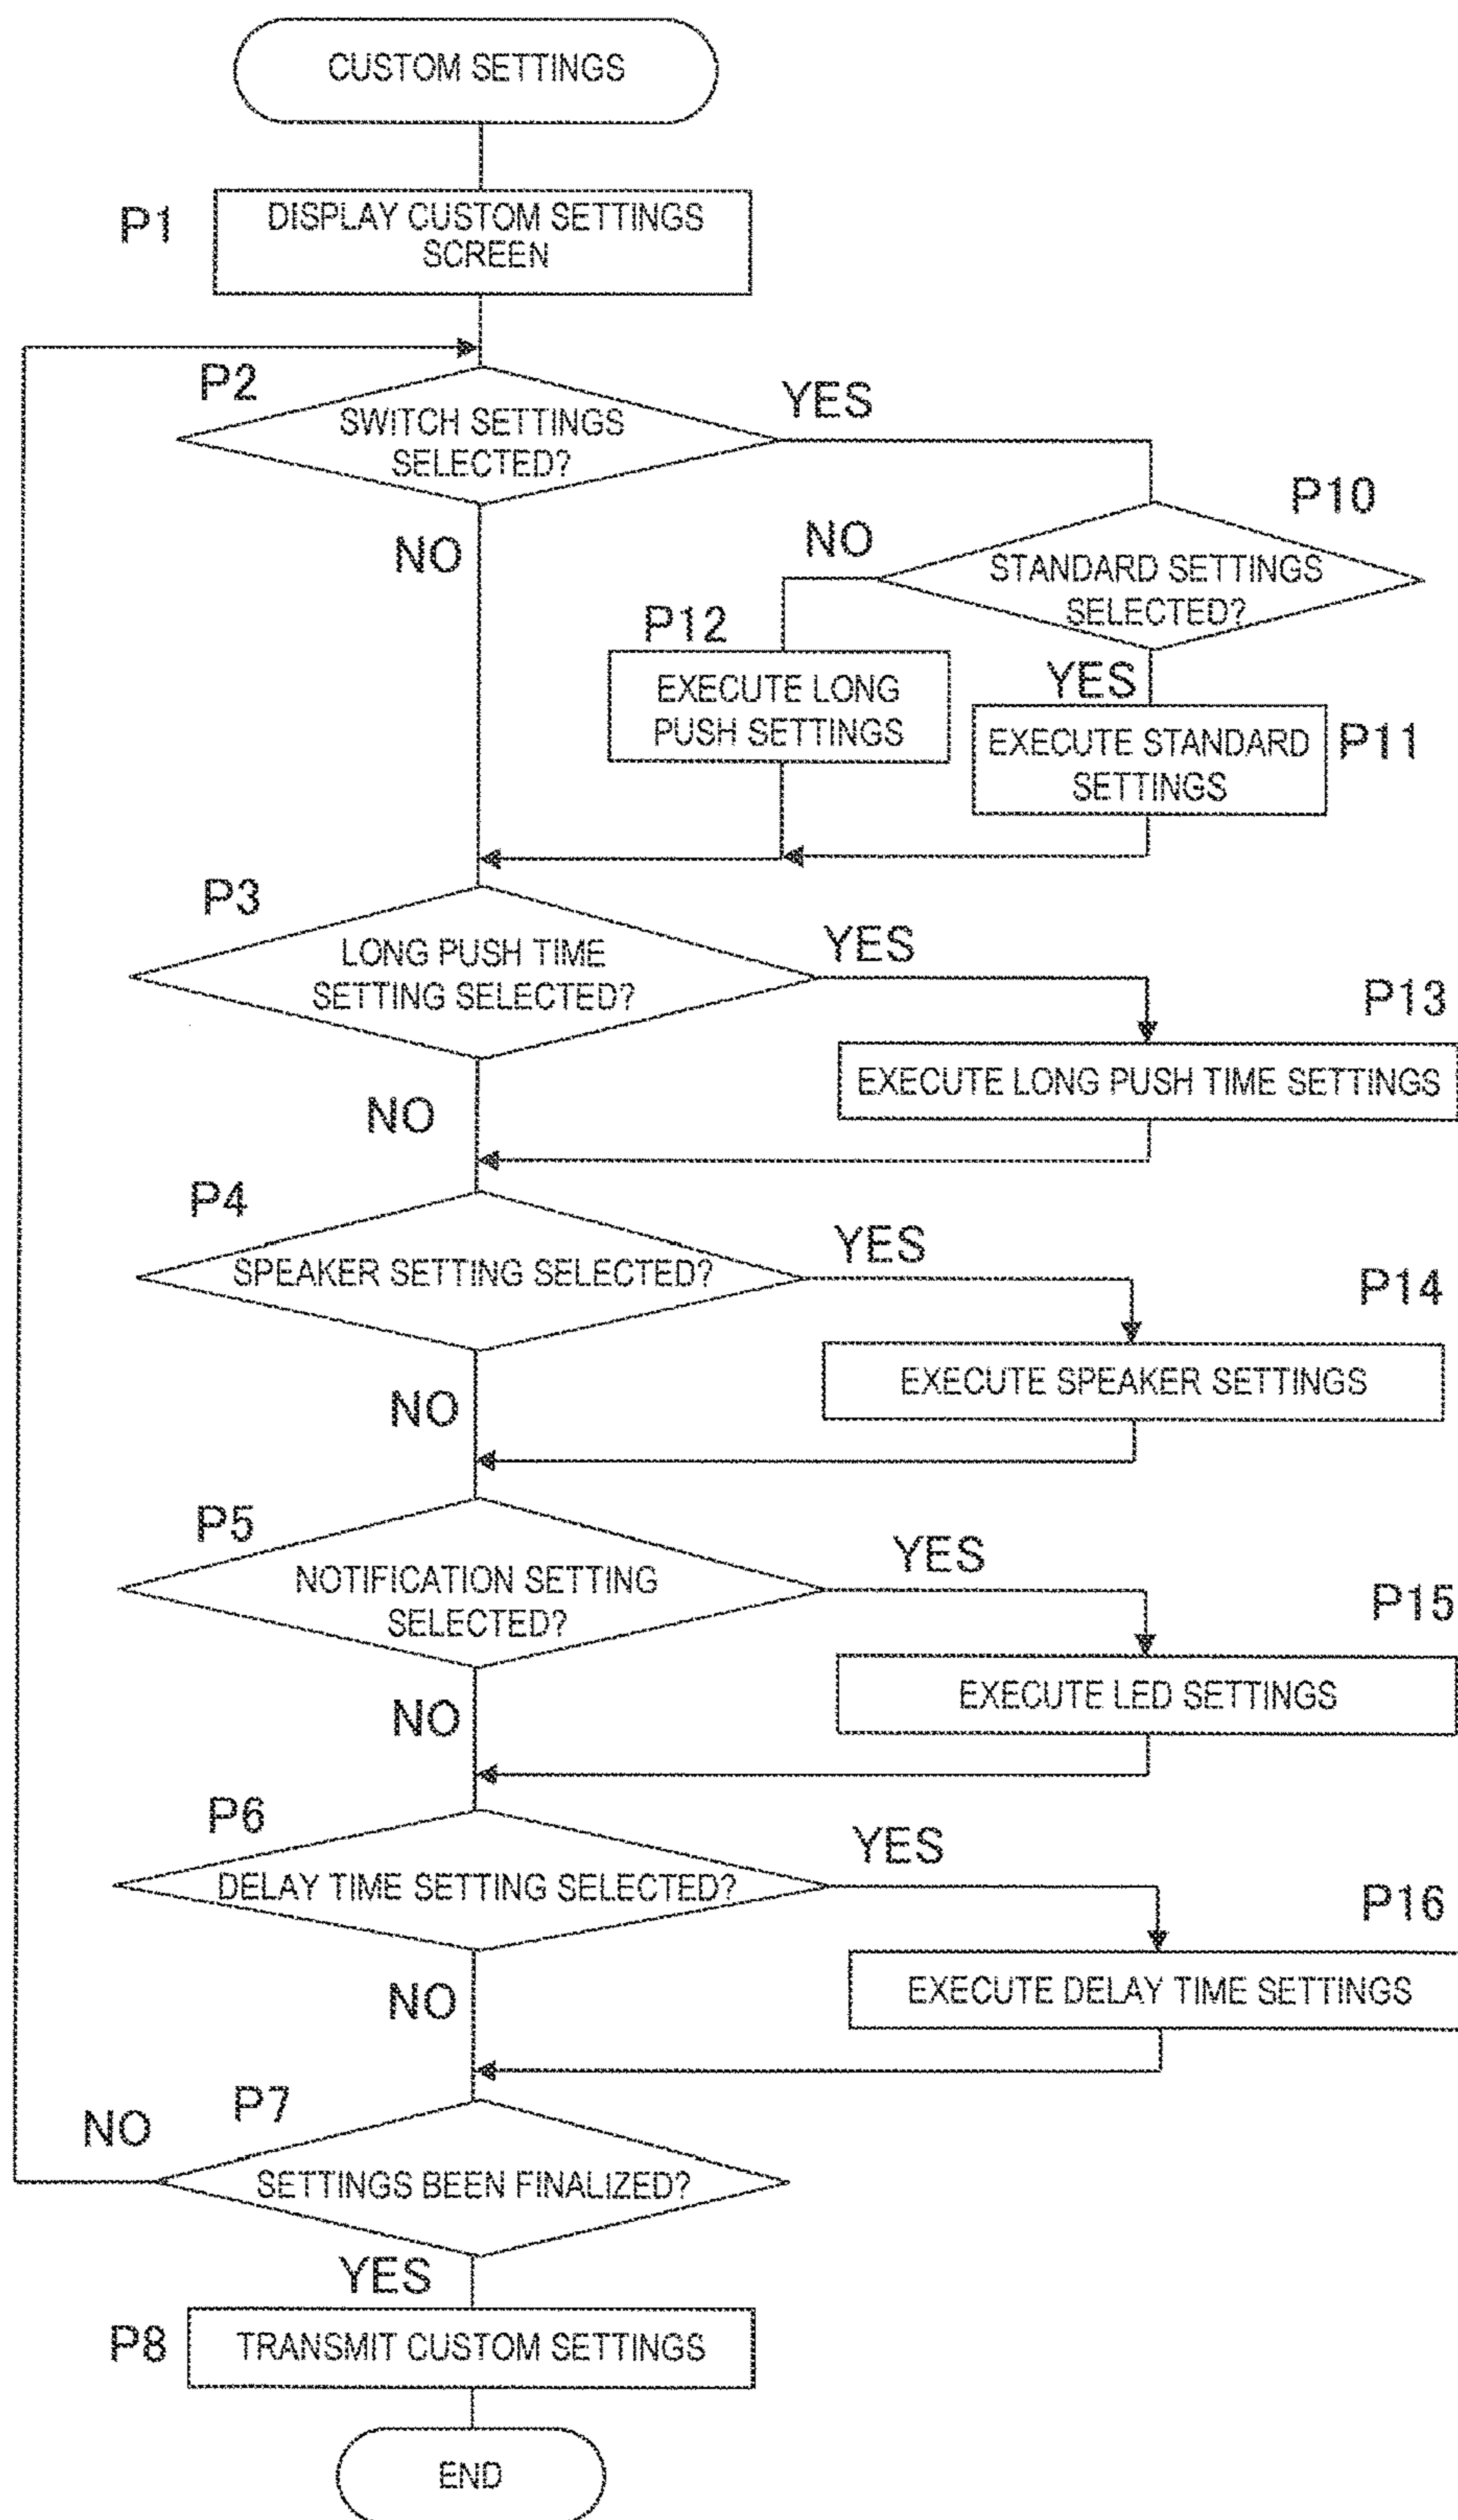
CUSTOM SETTINGS

P1
DISPLAY CUSTOM SETTINGS SCREEN

P2
SWITCH SETTINGS SELECTED?
YES
NO

P10
STANDARD SETTINGS SELECTED?
NO
YES

P12
EXECUTE LONG PUSH SETTINGS

EXECUTE STANDARD SETTINGS
P11

P3
LONG PUSH TIME SETTING SELECTED?
YES
NO

P13
EXECUTE LONG PUSH TIME SETTINGS

P4
SPEAKER SETTING SELECTED?
YES
NO

P14
EXECUTE SPEAKER SETTINGS

P5
NOTIFICATION SETTING SELECTED?
YES
NO

P15
EXECUTE LED SETTINGS

P6
DELAY TIME SETTING SELECTED?
YES
NO

P16
EXECUTE DELAY TIME SETTINGS

NO
P7
SETTINGS BEEN FINALIZED?
YES

P8
TRANSMIT CUSTOM SETTINGS

END